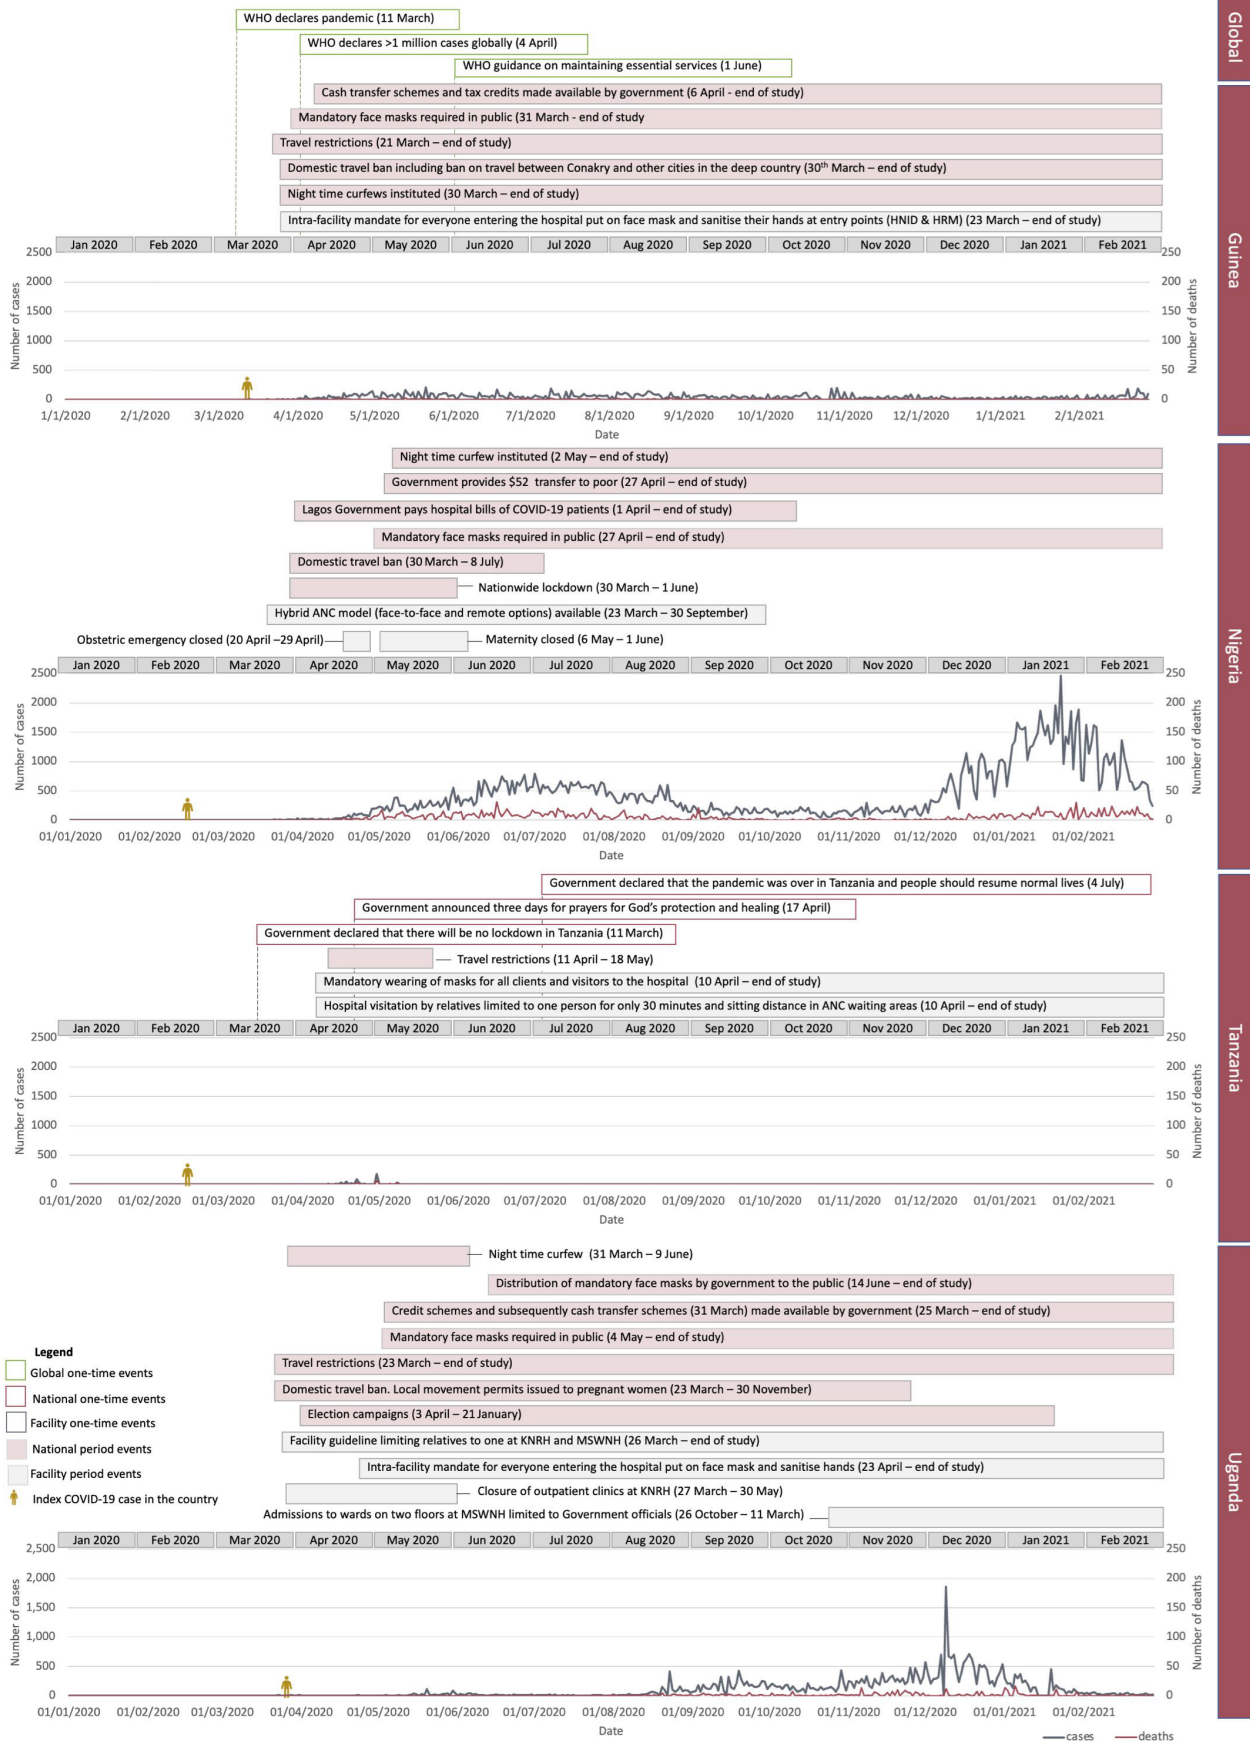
Global

WHO declares pandemic (11 March)

WHO declares >1 million cases globally (4 April)

WHO guidance on maintaining essential services (1 June)

Guinea

Cash transfer schemes and tax credits made available by government (6 April - end of study)

Mandatory face masks required in public (31 March - end of study

Travel restrictions (21 March – end of study)

Domestic travel ban including ban on travel between Conakry and other cities in the deep country (30$^{th}$ March – end of study)

Night time curfews instituted (30 March – end of study)

Intra-facility mandate for everyone entering the hospital put on face mask and sanitise their hands at entry points (HNID & HRM) (23 March – end of study)

Jan 2020 | Feb 2020 | Mar 2020 | Apr 2020 | May 2020 | Jun 2020 | Jul 2020 | Aug 2020 | Sep 2020 | Oct 2020 | Nov 2020 | Dec 2020 | Jan 2021 | Feb 2021

2500 2000 1500 1000 500 0
Number of cases
250 200 150 100 50 0
Number of deaths
1/1/2020 2/1/2020 3/1/2020 4/1/2020 5/1/2020 6/1/2020 7/1/2020 8/1/2020 9/1/2020 10/1/2020 11/1/2020 12/1/2020 1/1/2021 2/1/2021
Date

Nigeria

Night time curfew instituted (2 May – end of study)

Government provides $52 transfer to poor (27 April – end of study)

Lagos Government pays hospital bills of COVID-19 patients (1 April – end of study)

Mandatory face masks required in public (27 April – end of study)

Domestic travel ban (30 March – 8 July)

Nationwide lockdown (30 March – 1 June)

Hybrid ANC model (face-to-face and remote options) available (23 March – 30 September)

Obstetric emergency closed (20 April –29 April)

Maternity closed (6 May – 1 June)

Jan 2020 | Feb 2020 | Mar 2020 | Apr 2020 | May 2020 | Jun 2020 | Jul 2020 | Aug 2020 | Sep 2020 | Oct 2020 | Nov 2020 | Dec 2020 | Jan 2021 | Feb 2021

2500 2000 1500 1000 500 0
Number of cases
250 200 150 100 50 0
Number of deaths
01/01/2020 01/02/2020 01/03/2020 01/04/2020 01/05/2020 01/06/2020 01/07/2020 01/08/2020 01/09/2020 01/10/2020 01/11/2020 01/12/2020 01/01/2021 01/02/2021
Date

Tanzania

Government declared that the pandemic was over in Tanzania and people should resume normal lives (4 July)

Government announced three days for prayers for God's protection and healing (17 April)

Government declared that there will be no lockdown in Tanzania (11 March)

Travel restrictions (11 April – 18 May)

Mandatory wearing of masks for all clients and visitors to the hospital (10 April – end of study)

Hospital visitation by relatives limited to one person for only 30 minutes and sitting distance in ANC waiting areas (10 April – end of study)

Jan 2020 | Feb 2020 | Mar 2020 | Apr 2020 | May 2020 | Jun 2020 | Jul 2020 | Aug 2020 | Sep 2020 | Oct 2020 | Nov 2020 | Dec 2020 | Jan 2021 | Feb 2021

2500 2000 1500 1000 500 0
Number of cases
250 200 150 100 50 0
Number of deaths
01/01/2020 01/02/2020 01/03/2020 01/04/2020 01/05/2020 01/06/2020 01/07/2020 01/08/2020 01/09/2020 01/10/2020 01/11/2020 01/12/2020 01/01/2021 01/02/2021
Date

Uganda

Night time curfew (31 March – 9 June)

Distribution of mandatory face masks by government to the public (14 June – end of study)

Credit schemes and subsequently cash transfer schemes (31 March) made available by government (25 March – end of study)

Mandatory face masks required in public (4 May – end of study)

Travel restrictions (23 March – end of study)

Domestic travel ban. Local movement permits issued to pregnant women (23 March – 30 November)

Election campaigns (3 April – 21 January)

Facility guideline limiting relatives to one at KNRH and MSWNH (26 March – end of study)

Intra-facility mandate for everyone entering the hospital put on face mask and sanitise hands (23 April – end of study)

Closure of outpatient clinics at KNRH (27 March – 30 May)

Admissions to wards on two floors at MSWNH limited to Government officials (26 October – 11 March)

Legend
Global one-time events
National one-time events
Facility one-time events
National period events
Facility period events
Index COVID-19 case in the country

Jan 2020 | Feb 2020 | Mar 2020 | Apr 2020 | May 2020 | Jun 2020 | Jul 2020 | Aug 2020 | Sep 2020 | Oct 2020 | Nov 2020 | Dec 2020 | Jan 2021 | Feb 2021

2,500 2,000 1,500 1,000 500 0
Number of cases
250 200 150 100 50 0
Number of deaths
01/01/2020 01/02/2020 01/03/2020 01/04/2020 01/05/2020 01/06/2020 01/07/2020 01/08/2020 01/09/2020 01/10/2020 01/11/2020 01/12/2020 01/01/2021 01/02/2021
Date
cases deaths